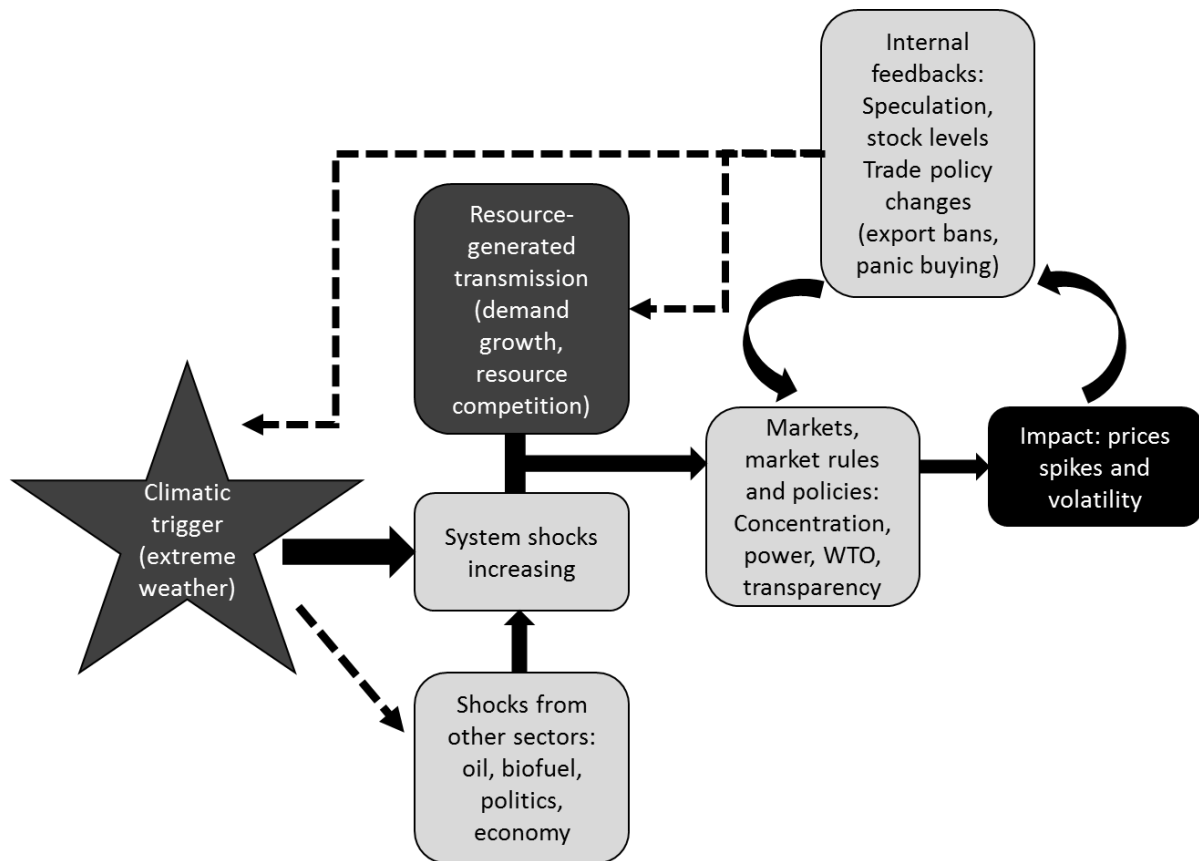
Internal feedbacks: Speculation, stock levels Trade policy changes (export bans, panic buying)

Resource-generated transmission (demand growth, resource competition)

Climatic trigger (extreme weather)

System shocks increasing

Markets, market rules and policies: Concentration, power, WTO, transparency

Impact: prices spikes and volatility

Shocks from other sectors: oil, biofuel, politics, economy